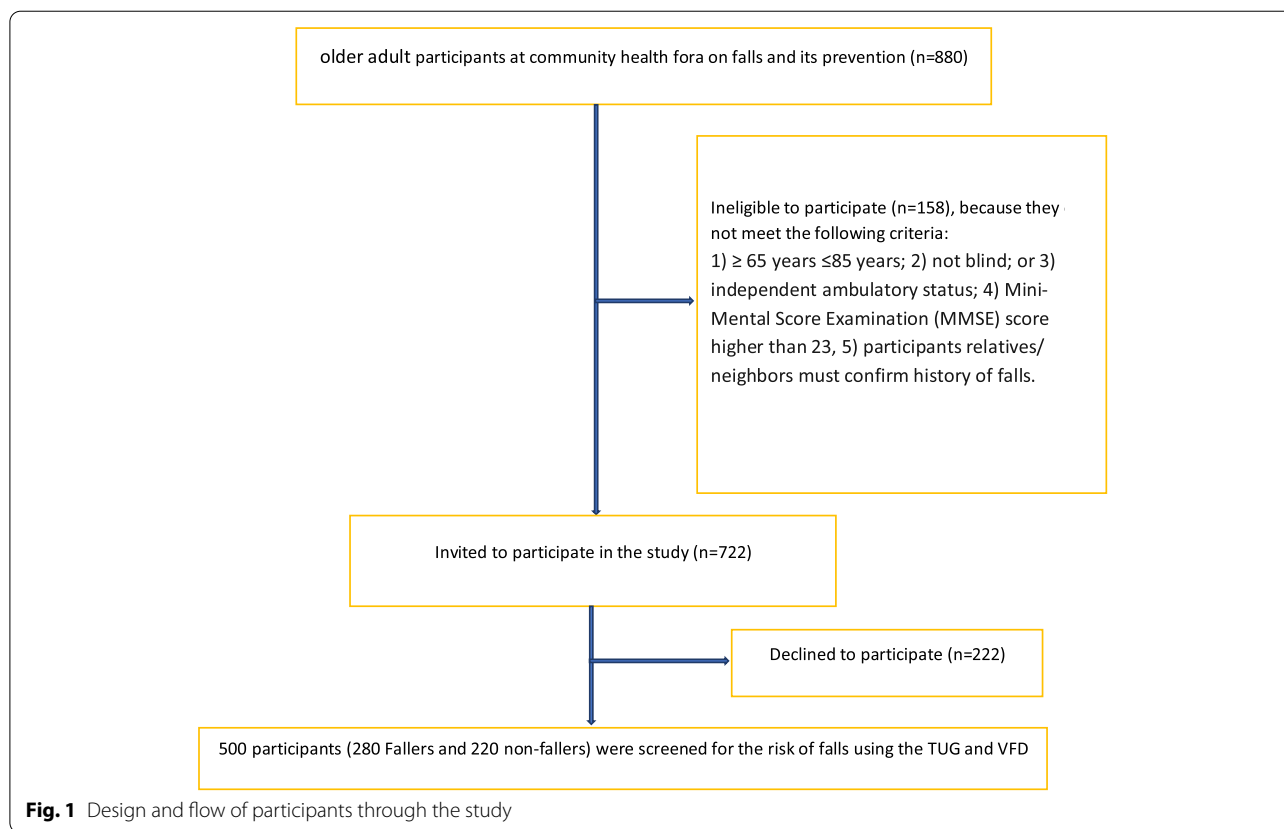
older adult participants at community health fora on falls and its prevention (n=880)

Ineligible to participate (n=158), because they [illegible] not meet the following criteria:
1) ≥ 65 years ≤85 years; 2) not blind; or 3) independent ambulatory status; 4) Mini-Mental Score Examination (MMSE) score higher than 23, 5) participants relatives/ neighbors must confirm history of falls.

Invited to participate in the study (n=722)

Declined to participate (n=222)

500 participants (280 Fallers and 220 non-fallers) were screened for the risk of falls using the TUG and VFD

**Fig. 1** Design and flow of participants through the study